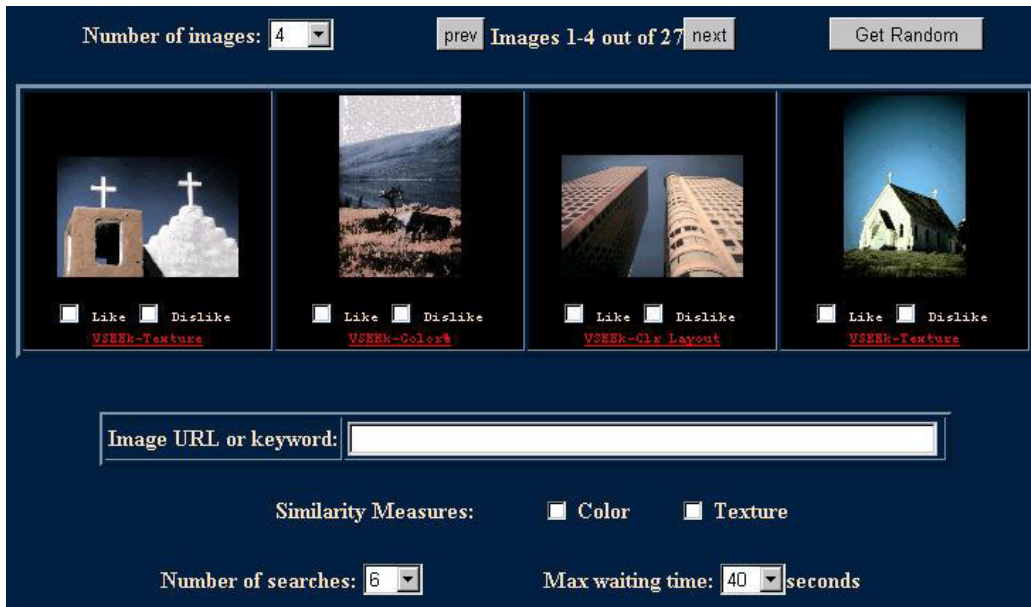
Number of images: 4

prev Images 1-4 out of 27 next

Get Random

Like Dislike
VSEEk-Texture

Like Dislike
VSEEk-Color%

Like Dislike
VSEEk-Clr Layout

Like Dislike
VSEEk-Texture

Image URL or keyword:

Similarity Measures: Color Texture

Number of searches: 6

Max waiting time: 40 seconds